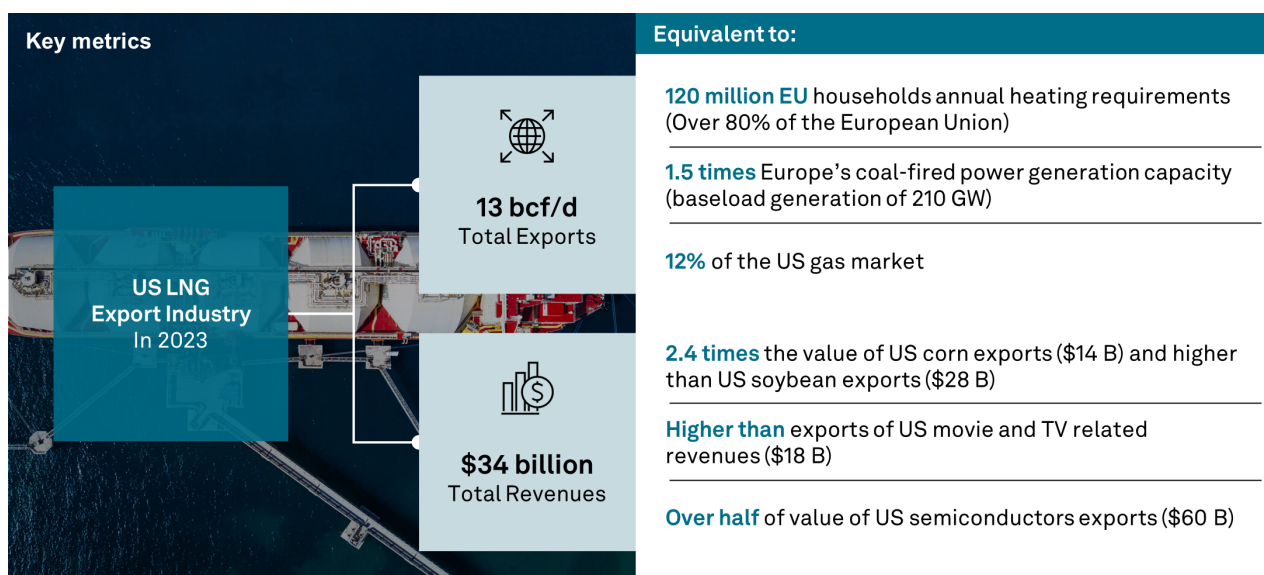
Key metrics

US LNG Export Industry In 2023

13 bcf/d
Total Exports

$34 billion
Total Revenues

Equivalent to:

120 million EU households annual heating requirements (Over 80% of the European Union)

1.5 times Europe's coal-fired power generation capacity (baseload generation of 210 GW)

12% of the US gas market

2.4 times the value of US corn exports ($14 B) and higher than US soybean exports ($28 B)

Higher than exports of US movie and TV related revenues ($18 B)

Over half of value of US semiconductors exports ($60 B)